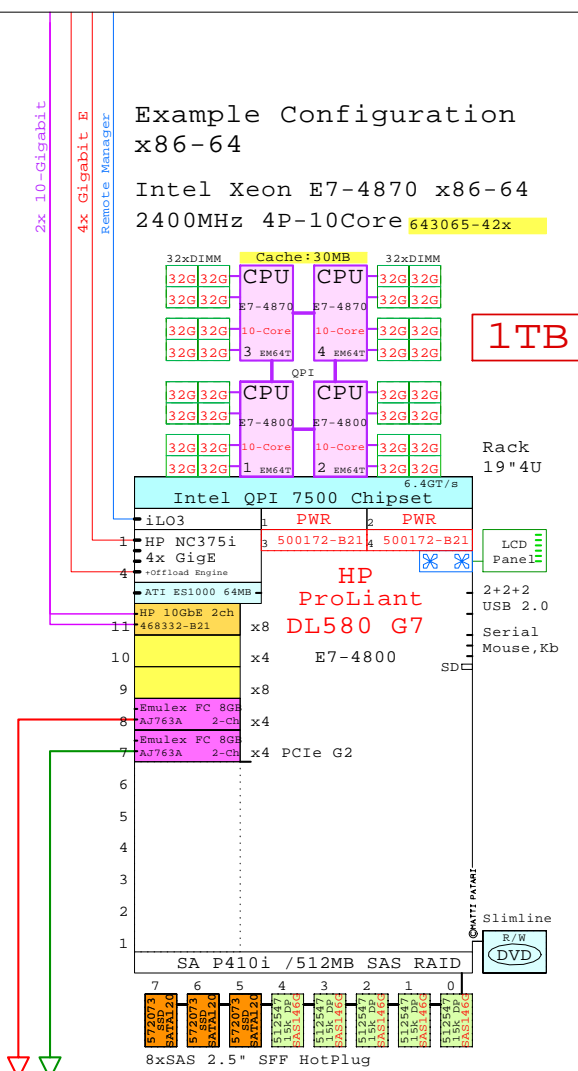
2x 10-Gigabit
4x Gigabit E
Remote Manager

Example Configuration
x86-64

Intel Xeon E7-4870 x86-64
2400MHz 4P-10Core 643065-42x

32xDIMM
Cache:30MB
32xDIMM

32G 32G
32G 32G
32G 32G
32G 32G
CPU
E7-4870
10-Core
3 EM64T
CPU
E7-4870
10-Core
4 EM64T
32G 32G
32G 32G
32G 32G
32G 32G

1TB

QPI

32G 32G
32G 32G
32G 32G
32G 32G
CPU
E7-4800
10-Core
1 EM64T
CPU
E7-4800
10-Core
2 EM64T
32G 32G
32G 32G
32G 32G
32G 32G

Rack
19"4U

6.4GT/s
Intel QPI 7500 Chipset
iLO3
1 PWR
2 PWR
3 500172-B21
4 500172-B21
1 HP NC375i
4x GigE
4 +Offload Engine
LCD Panel
ATI ES1000 64MB
HP
ProLiant
DL580 G7
2+2+2
USB 2.0
HP 10GbE 2ch
11 468332-B21
x8
Serial
Mouse,Kb
10
x4
E7-4800
SD
9
x8
Emulex FC 8GB
8 AJ763A 2-Ch
x4
Emulex FC 8GB
7 AJ763A 2-Ch
x4 PCIe G2
6
5
4
3
2
1
©MATTI PATARI
Slimline
R/W
DVD
SA P410i /512MB SAS RAID
7 6 5 4 3 2 1 0
572073 SSD SATA120
572073 SSD SATA120
572073 SSD SATA120
512547 15k DP SAS146G
512547 15k DP SAS146G
512547 15k DP SAS146G
512547 15k DP SAS146G
512547 15k DP SAS146G
8xSAS 2.5" SFF HotPlug